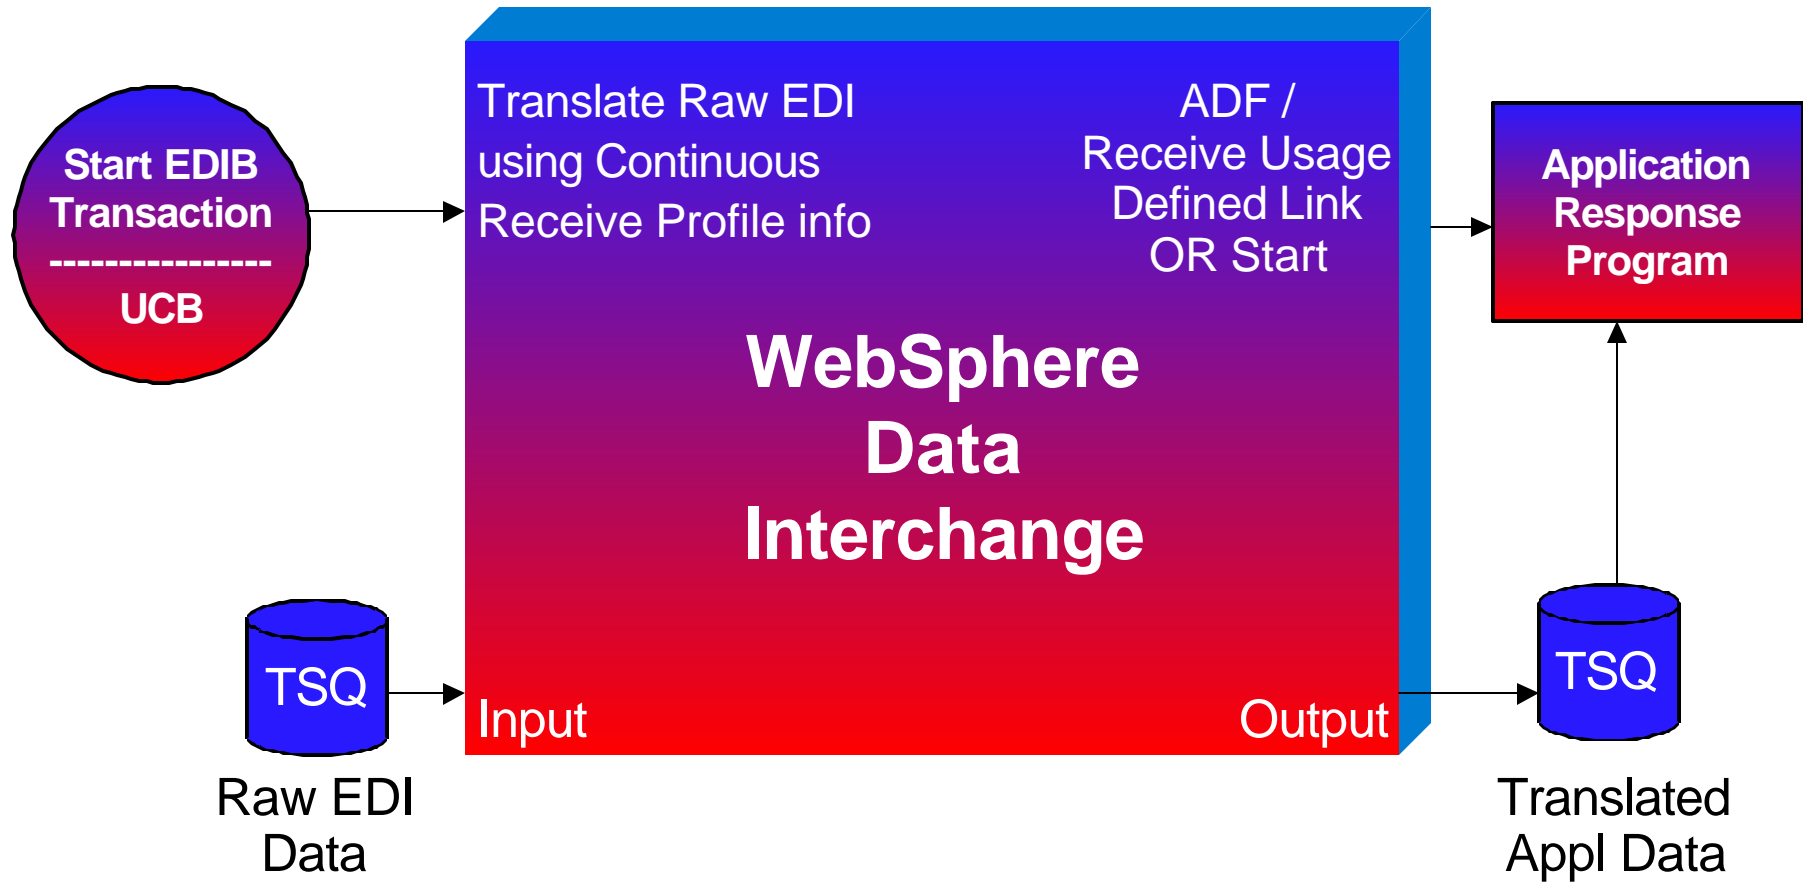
Start EDIB Transaction
---------------
UCB

Translate Raw EDI using Continuous Receive Profile info

ADF / Receive Usage Defined Link OR Start

Application Response Program

WebSphere Data Interchange

TSQ

Raw EDI Data

Input

Output

TSQ

Translated Appl Data